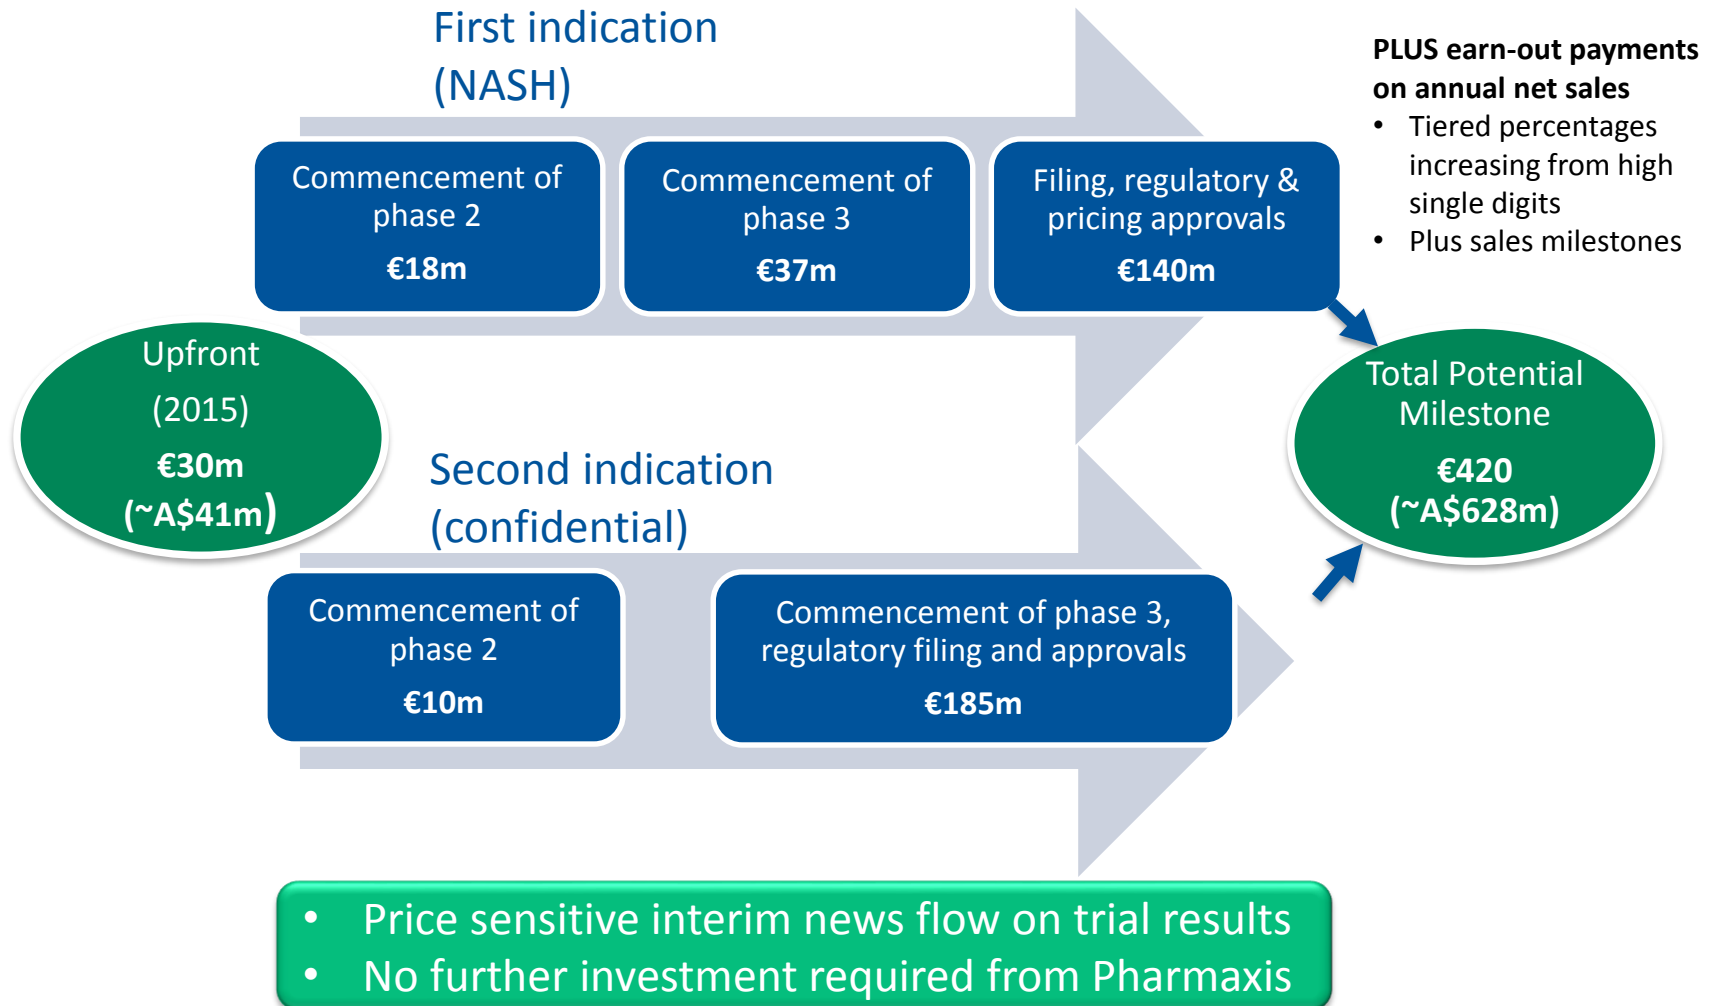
First indication (NASH)

Commencement of phase 2
€18m

Commencement of phase 3
€37m

Filing, regulatory & pricing approvals
€140m

PLUS earn-out payments on annual net sales
• Tiered percentages increasing from high single digits
• Plus sales milestones

Upfront (2015)
€30m
(~A$41m)

Total Potential Milestone
€420
(~A$628m)

Second indication (confidential)

Commencement of phase 2
€10m

Commencement of phase 3, regulatory filing and approvals
€185m

• Price sensitive interim news flow on trial results
• No further investment required from Pharmaxis